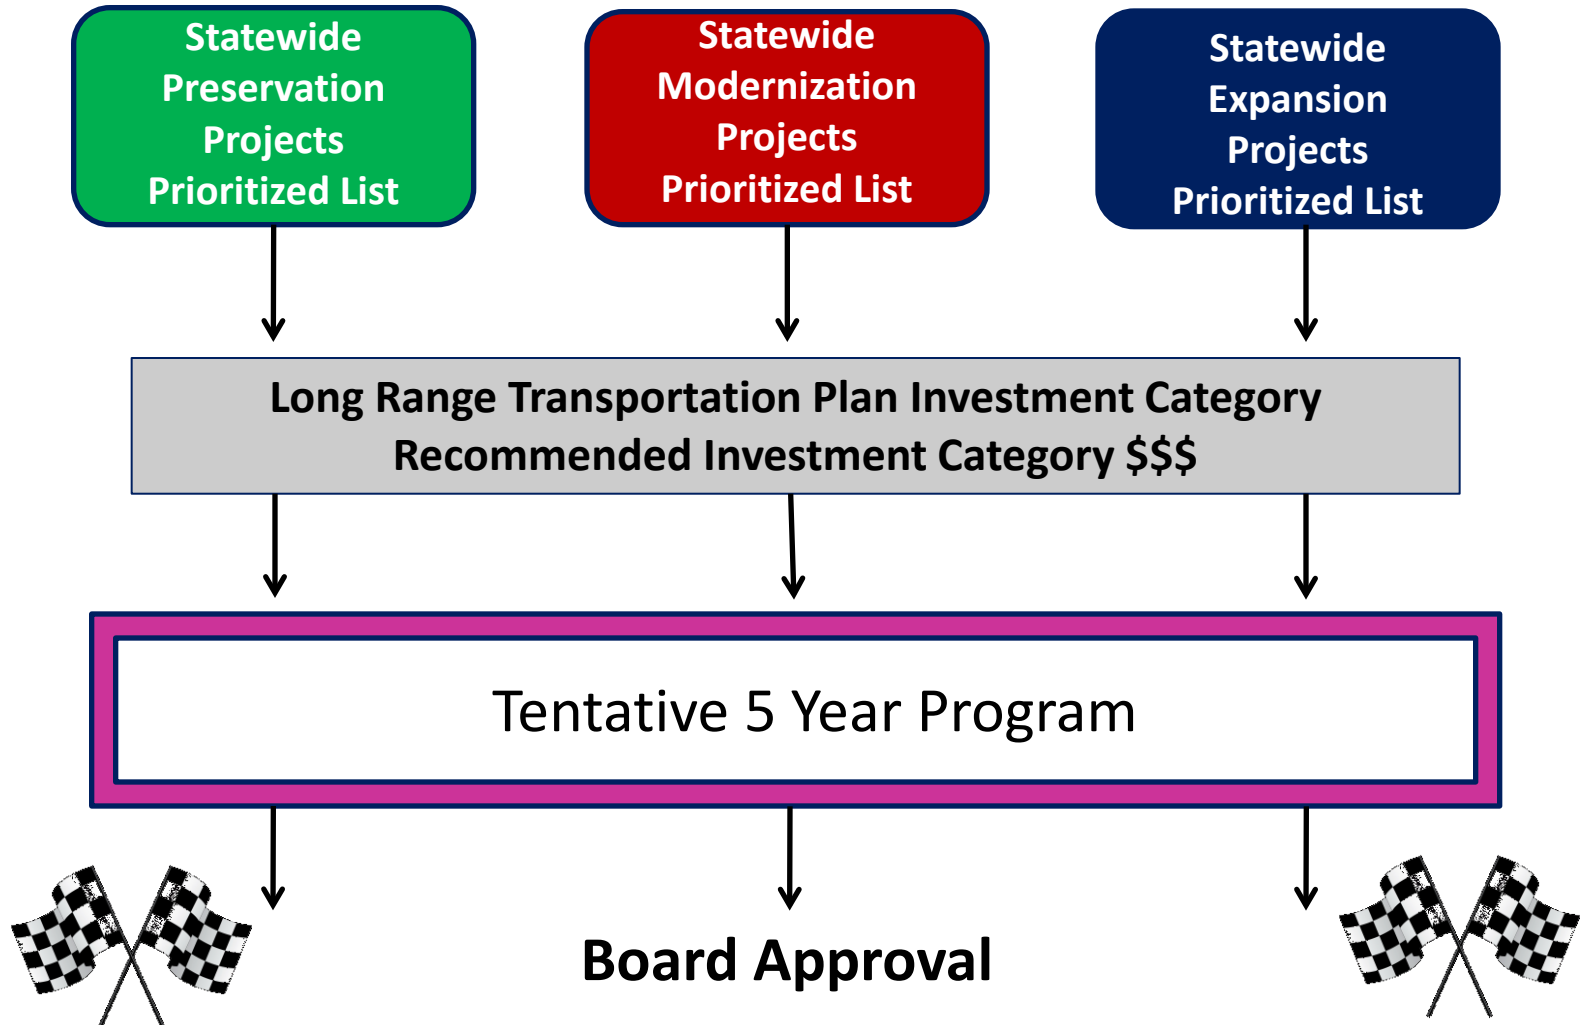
Statewide Preservation Projects Prioritized List

Statewide Modernization Projects Prioritized List

Statewide Expansion Projects Prioritized List

Long Range Transportation Plan Investment Category
Recommended Investment Category $$$

Tentative 5 Year Program

Board Approval